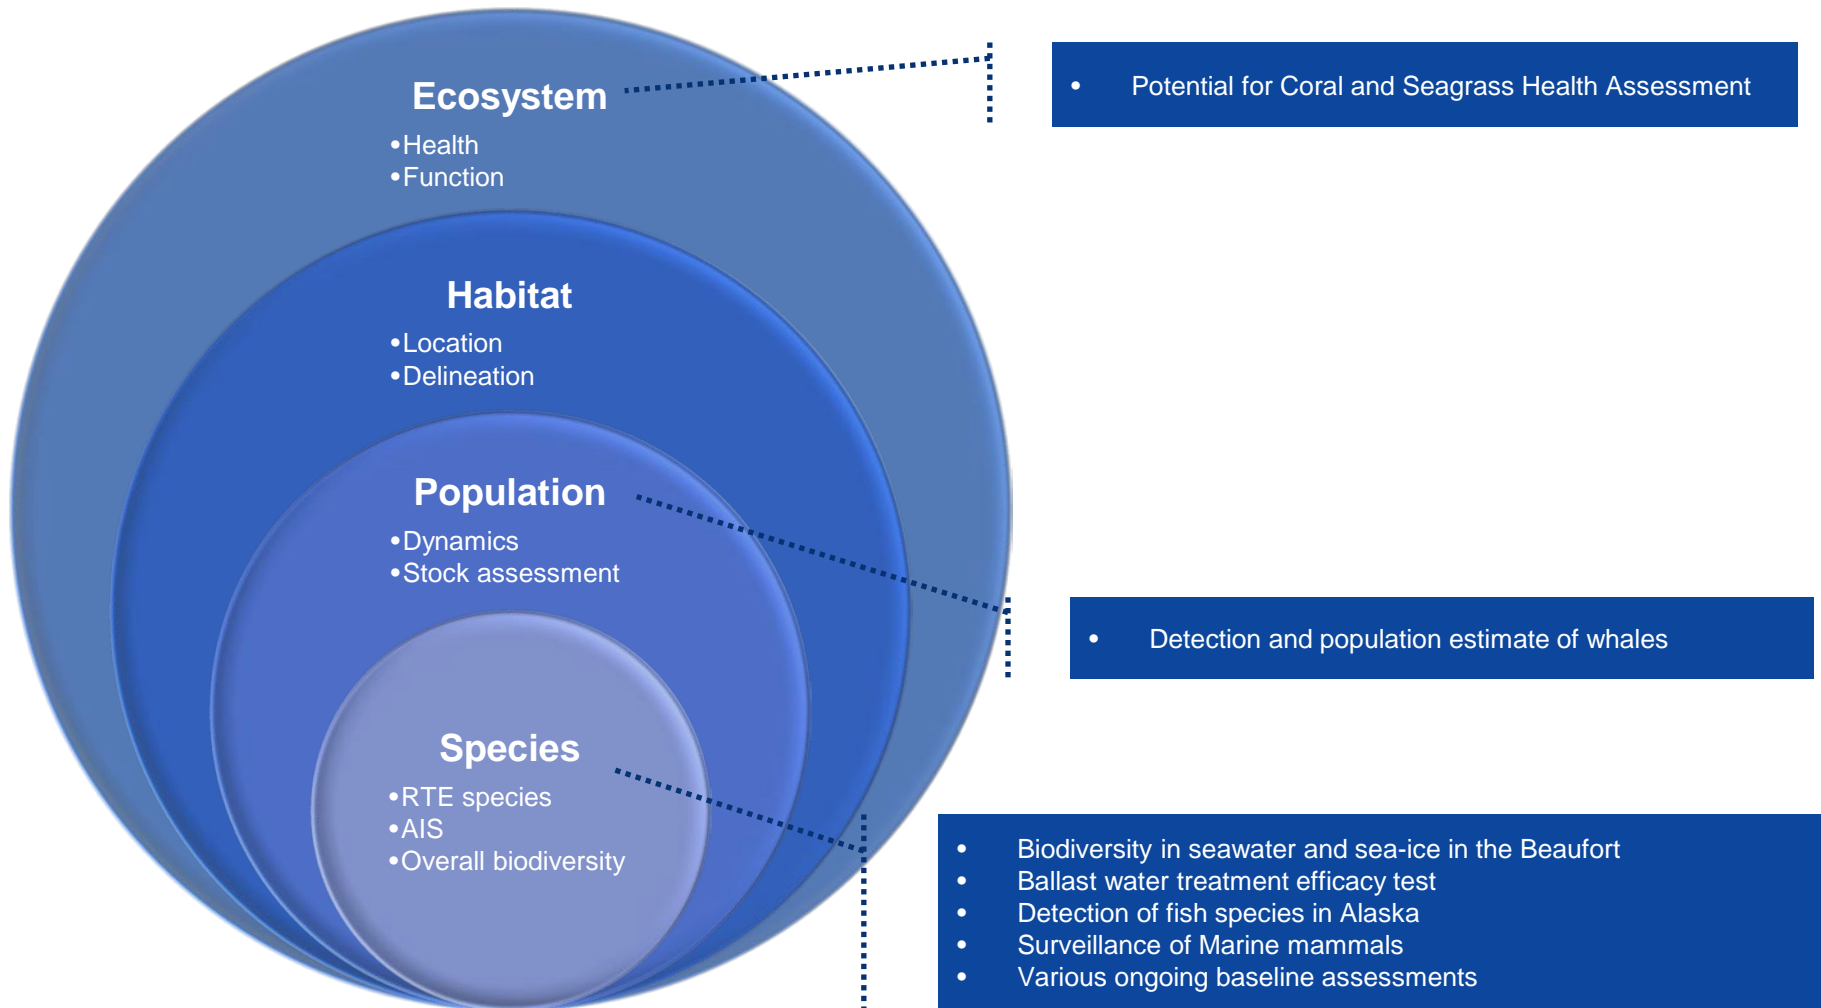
Ecosystem
•Health
•Function

Habitat
•Location
•Delineation

Population
•Dynamics
•Stock assessment

Species
•RTE species
•AIS
•Overall biodiversity

• Potential for Coral and Seagrass Health Assessment

• Detection and population estimate of whales

• Biodiversity in seawater and sea-ice in the Beaufort
• Ballast water treatment efficacy test
• Detection of fish species in Alaska
• Surveillance of Marine mammals
• Various ongoing baseline assessments